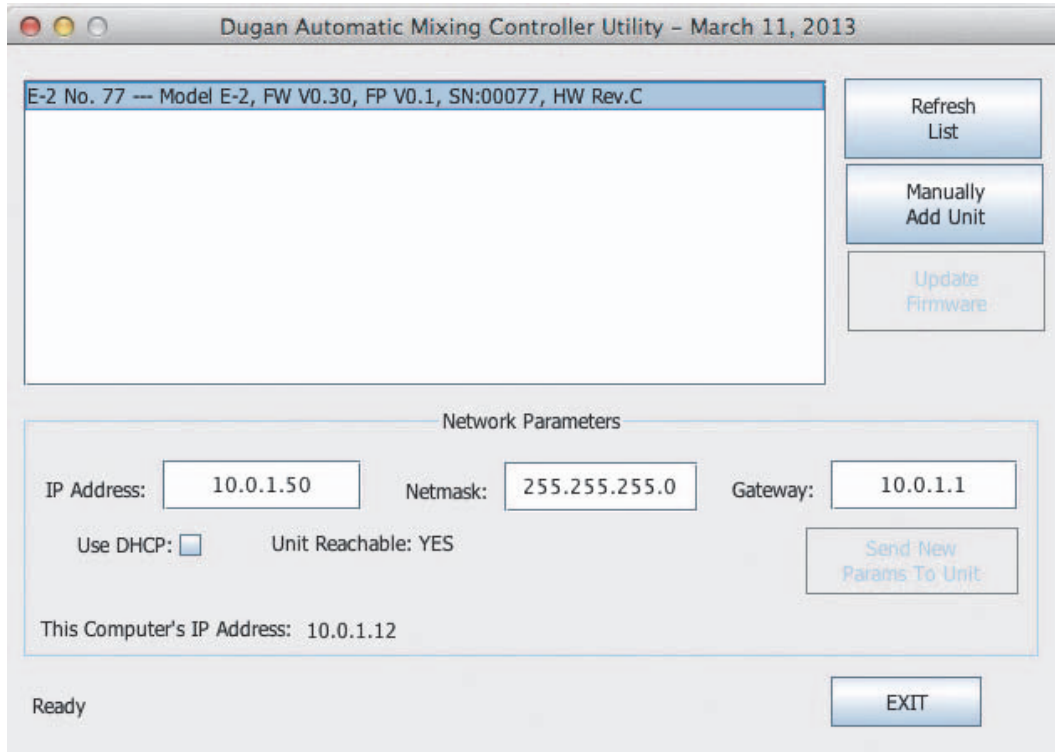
Dugan Automatic Mixing Controller Utility - March 11, 2013

E-2 No. 77 --- Model E-2, FW V0.30, FP V0.1, SN:00077, HW Rev.C

Refresh List

Manually Add Unit

Update Firmware

Network Parameters

IP Address: 10.0.1.50

Netmask: 255.255.255.0

Gateway: 10.0.1.1

Use DHCP:

Unit Reachable: YES

Send New Params To Unit

This Computer's IP Address: 10.0.1.12

Ready

EXIT